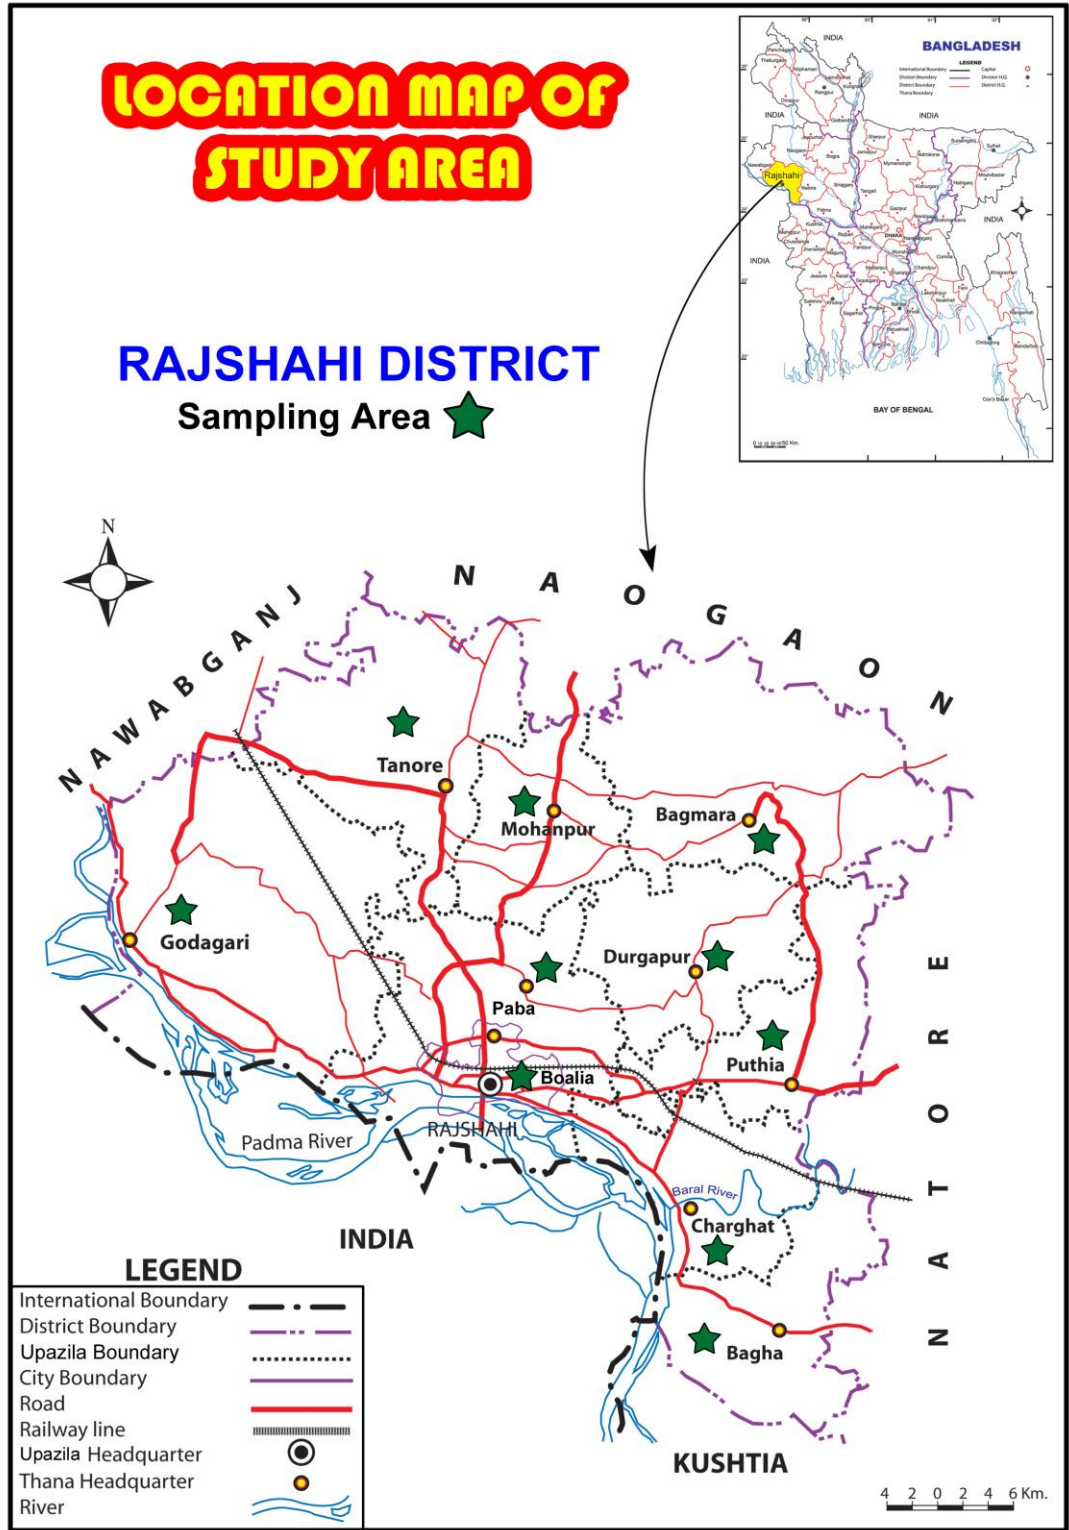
LOCATION MAP OF STUDY AREA

BANGLADESH

INDIA

Rajshahi

BAY OF BENGAL

RAJSHAHI DISTRICT
Sampling Area

N

NAWABGANJ

NAOGAON

Tanore

Mohanpur

Bagmara

Godagari

Durgapur

Paba

Puthia

Boalia

Padma River

RAJSHAHI

Baral River

Charghat

INDIA

NATORE

Bagha

KUSHTIA

LEGEND

International Boundary
District Boundary
Upazila Boundary
City Boundary
Road
Railway line
Upazila Headquarter
Thana Headquarter
River

4 2 0 2 4 6 Km.